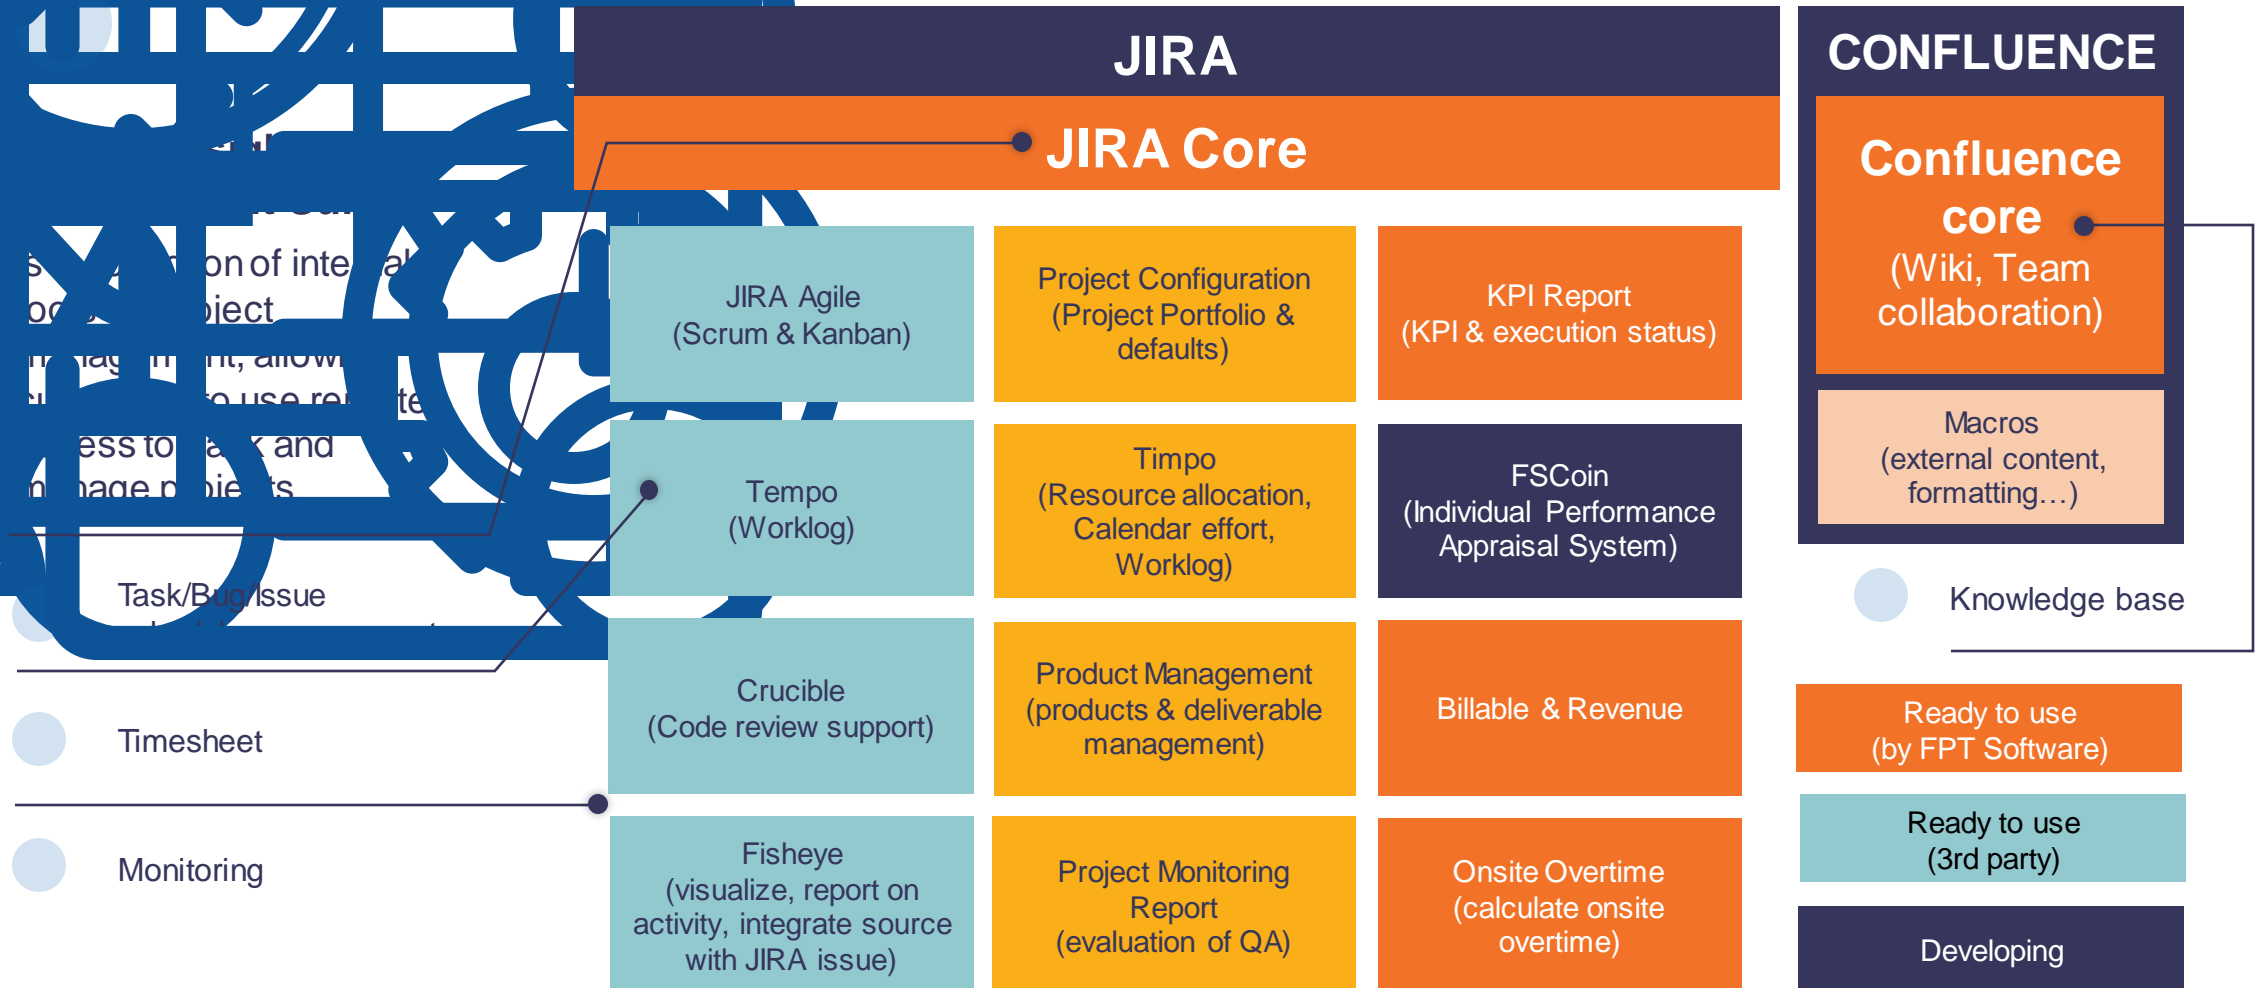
JIRA

JIRA Core

CONFLUENCE

Confluence core (Wiki, Team collaboration)

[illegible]on of inte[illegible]al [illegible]oject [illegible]nagement, allow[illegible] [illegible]o use re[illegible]te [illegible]ess to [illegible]k and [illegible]age p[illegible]ects

JIRA Agile (Scrum & Kanban)

Project Configuration (Project Portfolio & defaults)

KPI Report (KPI & execution status)

Macros (external content, formatting…)

Tempo (Worklog)

Timpo (Resource allocation, Calendar effort, Worklog)

FSCoin (Individual Performance Appraisal System)

Task/Bug/Issue

Knowledge base

Crucible (Code review support)

Product Management (products & deliverable management)

Billable & Revenue

Timesheet

Ready to use (by FPT Software)

Ready to use (3rd party)

Monitoring

Fisheye (visualize, report on activity, integrate source with JIRA issue)

Project Monitoring Report (evaluation of QA)

Onsite Overtime (calculate onsite overtime)

Developing